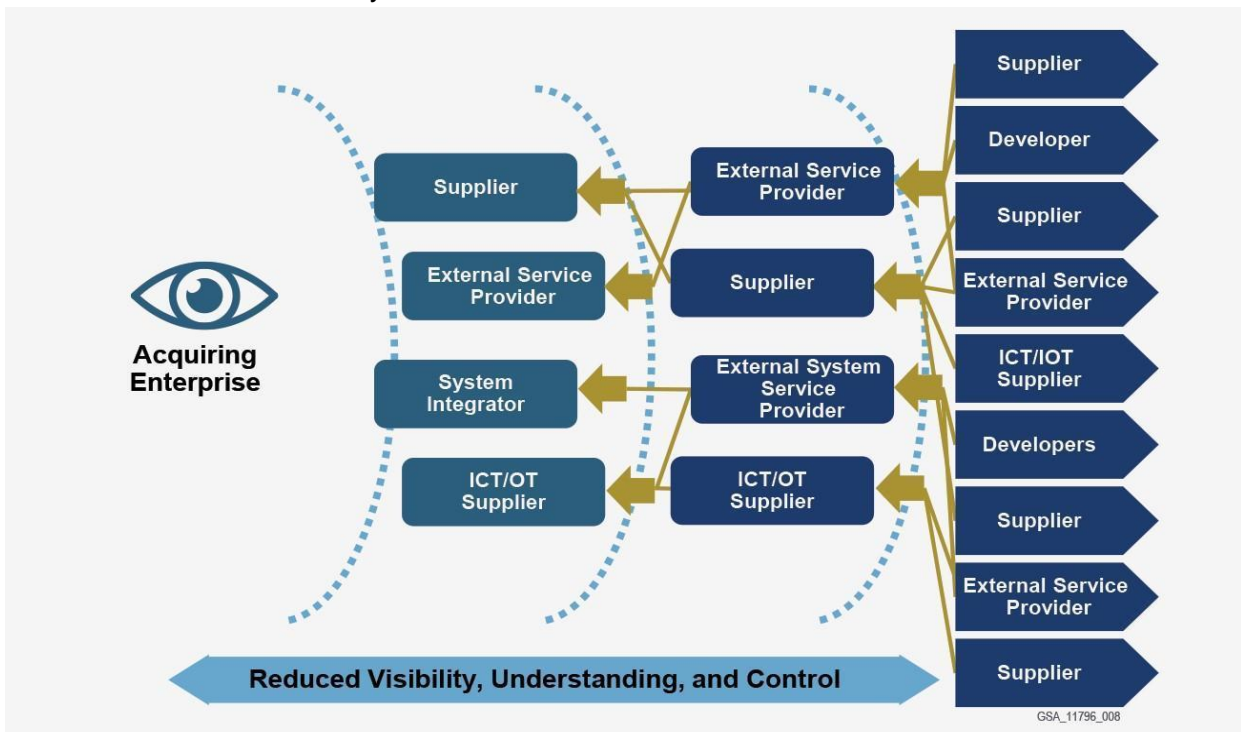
Acquiring Enterprise

Supplier

External Service Provider

System Integrator

ICT/OT Supplier

External Service Provider

Supplier

External System Service Provider

ICT/OT Supplier

Supplier

Developer

Supplier

External Service Provider

ICT/IOT Supplier

Developers

Supplier

External Service Provider

Supplier

Reduced Visibility, Understanding, and Control

GSA_11796_008